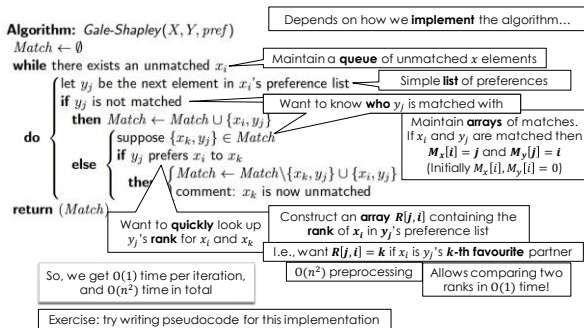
**Algorithm:** *Gale-Shapley*$(X, Y, pref)$

Depends on how we **implement** the algorithm...

$Match \leftarrow \emptyset$

**while** there exists an unmatched $x_i$

Maintain a **queue** of unmatched $x$ elements

**do** let $y_j$ be the next element in $x_i$'s preference list

Simple **list** of preferences

**if** $y_j$ is not matched

Want to know **who** $y_j$ is matched with

**then** $Match \leftarrow Match \cup \{x_i, y_j\}$

Maintain **arrays** of matches. If $x_i$ and $y_j$ are matched then $M_x[i] = j$ and $M_y[j] = i$ (Initially $M_x[i], M_y[j] = 0$)

**else** suppose $\{x_k, y_j\} \in Match$

**if** $y_j$ prefers $x_i$ to $x_k$

**the**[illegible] $Match \leftarrow Match \backslash \{x_k, y_j\} \cup \{x_i, y_j\}$

comment: $x_k$ is now unmatched

**return** $(Match)$

Want to **quickly** look up $y_j$'s **rank** for $x_i$ and $x_k$

Construct an **array** $R[j, i]$ containing the **rank** of $x_i$ in $y_j$'s preference list

I.e., want $R[j, i] = k$ if $x_i$ is $y_j$'s **k-th favourite** partner

$O(n^2)$ preprocessing

Allows comparing two ranks in $O(1)$ time!

So, we get $O(1)$ time per iteration, and $O(n^2)$ time in total

Exercise: try writing pseudocode for this implementation